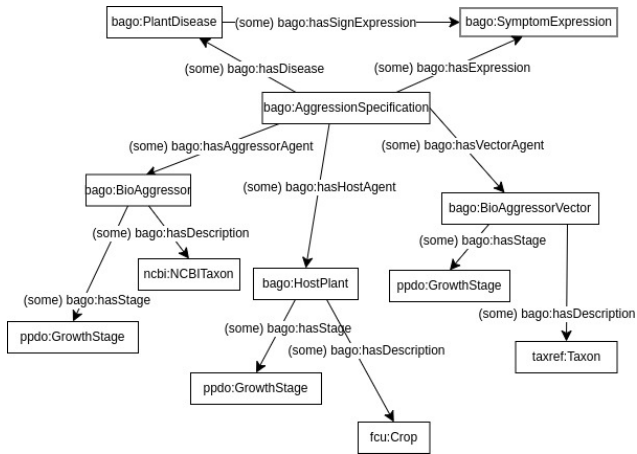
bago:PlantDisease
(some) bago:hasSignExpression
bago:SymptomExpression
(some) bago:hasDisease
(some) bago:hasExpression
bago:AggressionSpecification
(some) bago:hasAggressorAgent
(some) bago:hasVectorAgent
bago:BioAggressor
(some) bago:hasHostAgent
bago:BioAggressorVector
(some) bago:hasDescription
(some) bago:hasStage
ncbi:NCBITaxon
bago:HostPlant
ppdo:GrowthStage
(some) bago:hasStage
(some) bago:hasStage
(some) bago:hasDescription
ppdo:GrowthStage
(some) bago:hasStage
(some) bago:hasDescription
taxref:Taxon
ppdo:GrowthStage
fcu:Crop